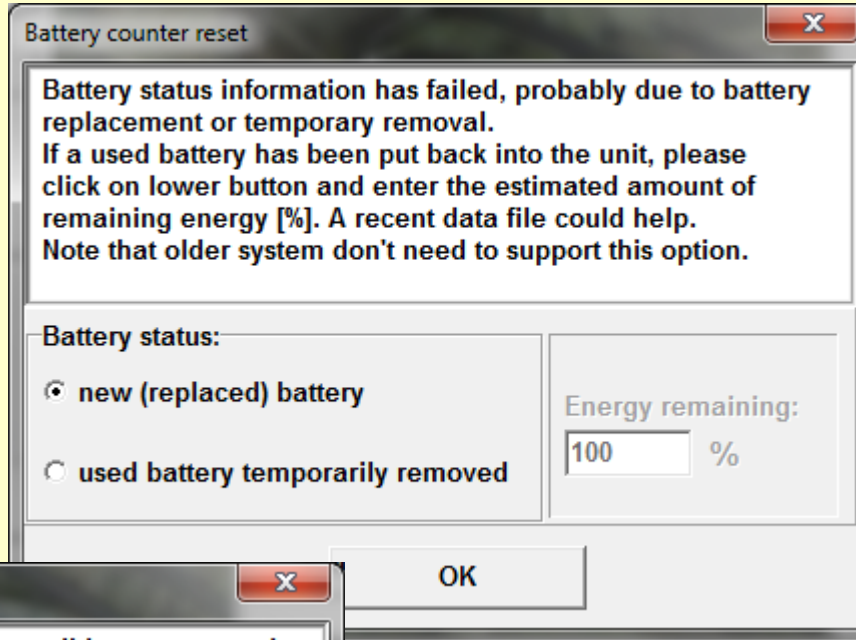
Battery counter reset

Battery status information has failed, probably due to battery replacement or temporary removal.
If a used battery has been put back into the unit, please click on lower button and enter the estimated amount of remaining energy [%]. A recent data file could help.
Note that older system don't need to support this option.

Battery status:

new (replaced) battery

used battery temporarily removed

Energy remaining:

100 %

OK